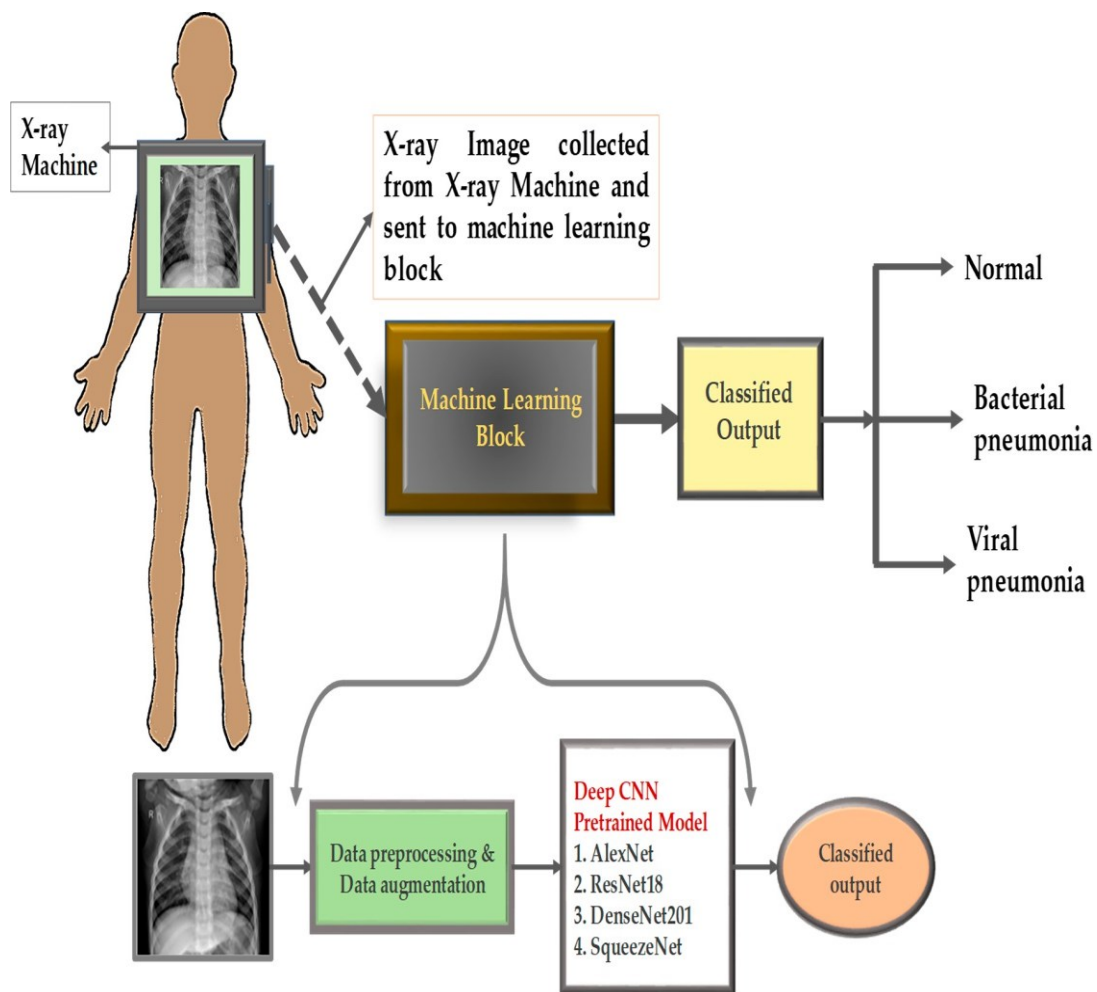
X-ray Machine

X-ray Image collected from X-ray Machine and sent to machine learning block

Machine Learning Block

Classified Output

Normal

Bacterial pneumonia

Viral pneumonia

Data preprocessing & Data augmentation

Deep CNN Pretrained Model
1. AlexNet
2. ResNet18
3. DenseNet201
4. SqueezeNet

Classified output